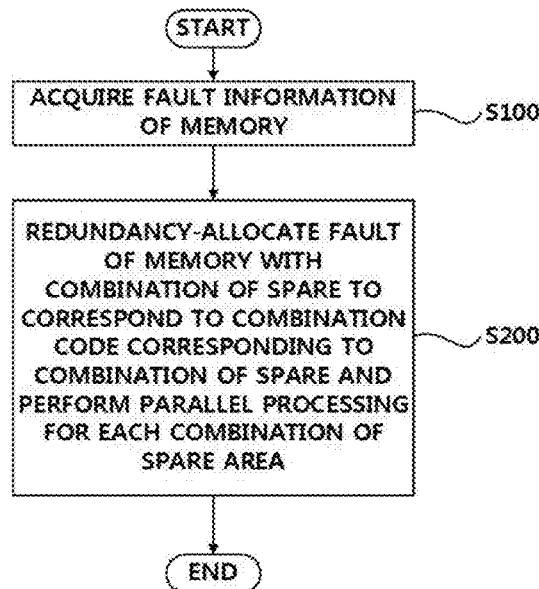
START

ACQUIRE FAULT INFORMATION OF MEMORY

S100

REDUNDANCY-ALLOCATE FAULT OF MEMORY WITH COMBINATION OF SPARE TO CORRESPOND TO COMBINATION CODE CORRESPONDING TO COMBINATION OF SPARE AND PERFORM PARALLEL PROCESSING FOR EACH COMBINATION OF SPARE AREA

S200

END